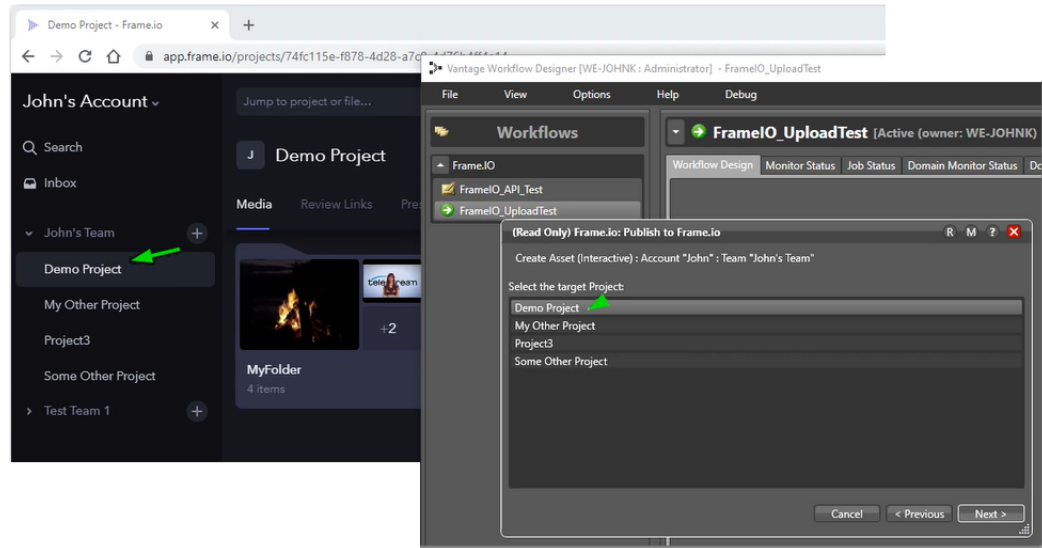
Demo Project - Frame.io ×
+
app.frame.io/projects/74fc115e-f878-4d28-a7c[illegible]

John's Account
Jump to project or file...
Search
Inbox
John's Team
Demo Project
My Other Project
Project3
Some Other Project
Test Team 1

J Demo Project
Media Review Links Pre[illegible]
+2
MyFolder
4 items

Vantage Workflow Designer [WE-JOHNK : Administrator] - FrameIO_UploadTest
File View Options Help Debug
Workflows
Frame.IO
FrameIO_API_Test
FrameIO_UploadTest
FrameIO_UploadTest [Active (owner: WE-JOHNK)]
Workflow Design Monitor Status Job Status Domain Monitor Status Do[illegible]

(Read Only) Frame.io: Publish to Frame.io
R M ?
Create Asset (Interactive) : Account "John" : Team "John's Team"
Select the target Project:
Demo Project
My Other Project
Project3
Some Other Project
Cancel < Previous Next >